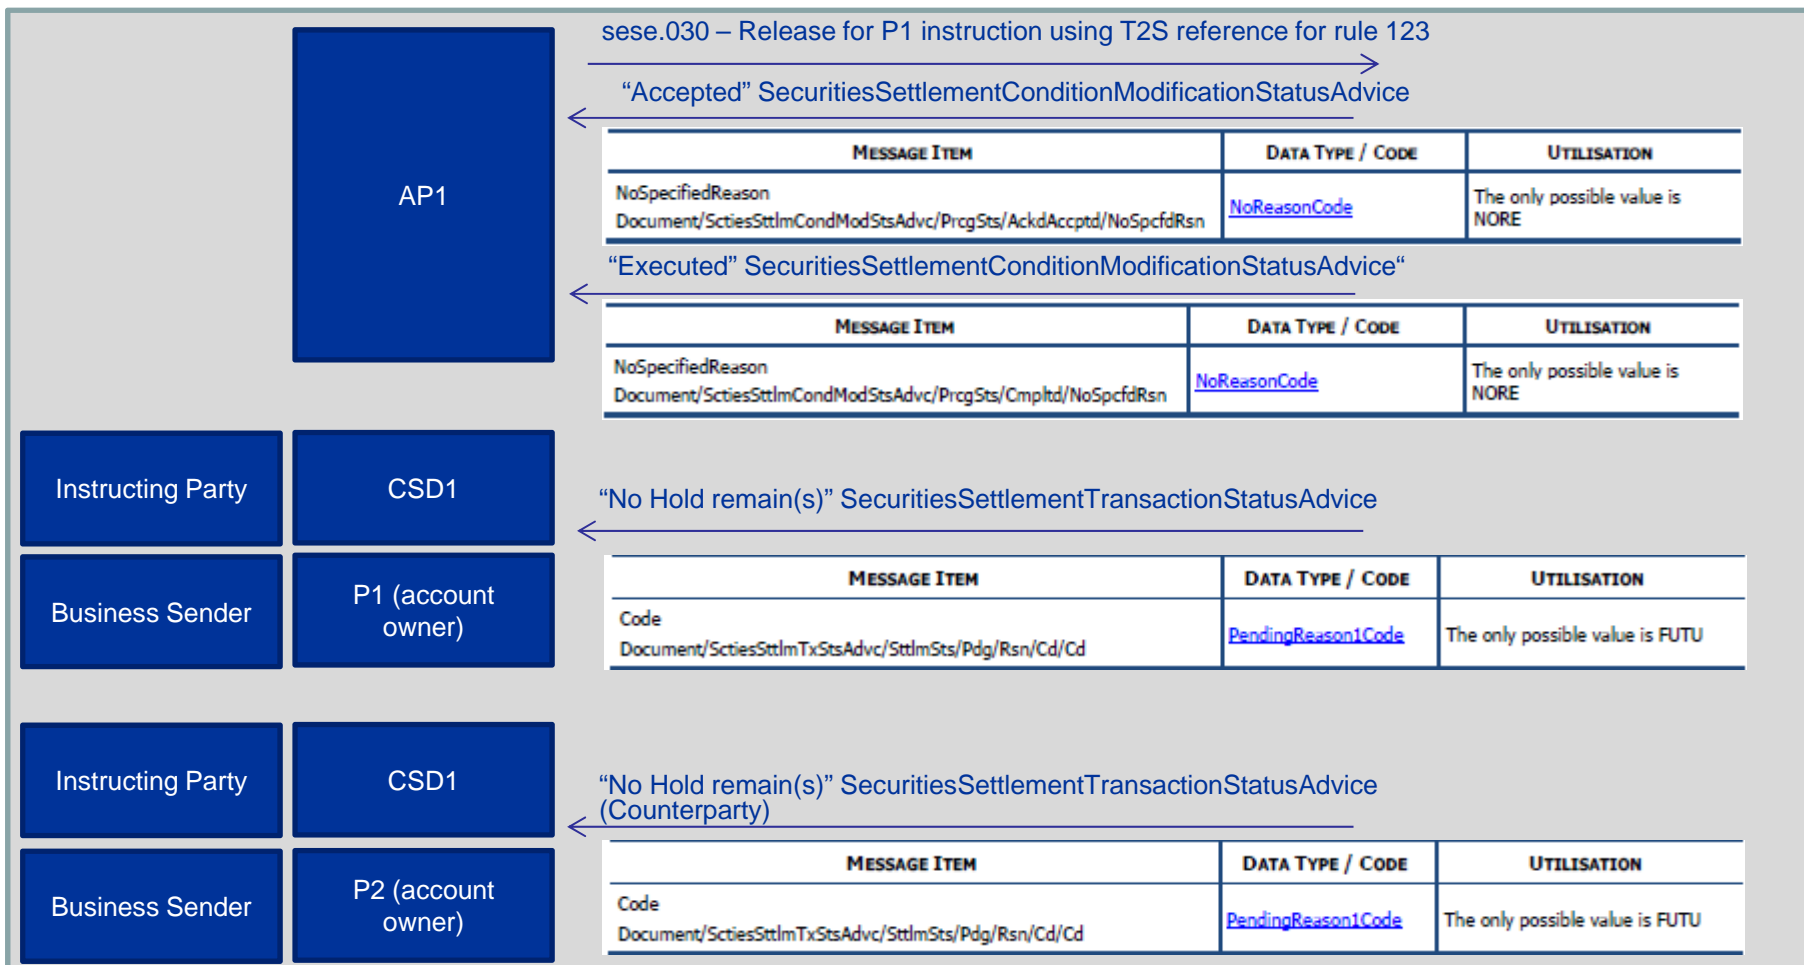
AP1

sese.030 – Release for P1 instruction using T2S reference for rule 123

“Accepted” SecuritiesSettlementConditionModificationStatusAdvice

| MESSAGE ITEM | DATA TYPE / CODE | UTILISATION |
|---|---|---|
| NoSpecifiedReason Document/ScttiesSttlmCondModStsAdvc/PrcgSts/AckdAccptd/NoSpcfdRsn | NoReasonCode | The only possible value is NORE |

“Executed” SecuritiesSettlementConditionModificationStatusAdvice“

| MESSAGE ITEM | DATA TYPE / CODE | UTILISATION |
|---|---|---|
| NoSpecifiedReason Document/ScttiesSttlmCondModStsAdvc/PrcgSts/Cmpltd/NoSpcfdRsn | NoReasonCode | The only possible value is NORE |

Instructing Party

CSD1

Business Sender

P1 (account owner)

“No Hold remain(s)” SecuritiesSettlementTransactionStatusAdvice

| MESSAGE ITEM | DATA TYPE / CODE | UTILISATION |
|---|---|---|
| Code Document/ScttiesSttlmTxStsAdvc/SttlmSts/Pdg/Rsn/Cd/Cd | PendingReason1Code | The only possible value is FUTU |

Instructing Party

CSD1

Business Sender

P2 (account owner)

“No Hold remain(s)” SecuritiesSettlementTransactionStatusAdvice (Counterparty)

| MESSAGE ITEM | DATA TYPE / CODE | UTILISATION |
|---|---|---|
| Code Document/ScttiesSttlmTxStsAdvc/SttlmSts/Pdg/Rsn/Cd/Cd | PendingReason1Code | The only possible value is FUTU |